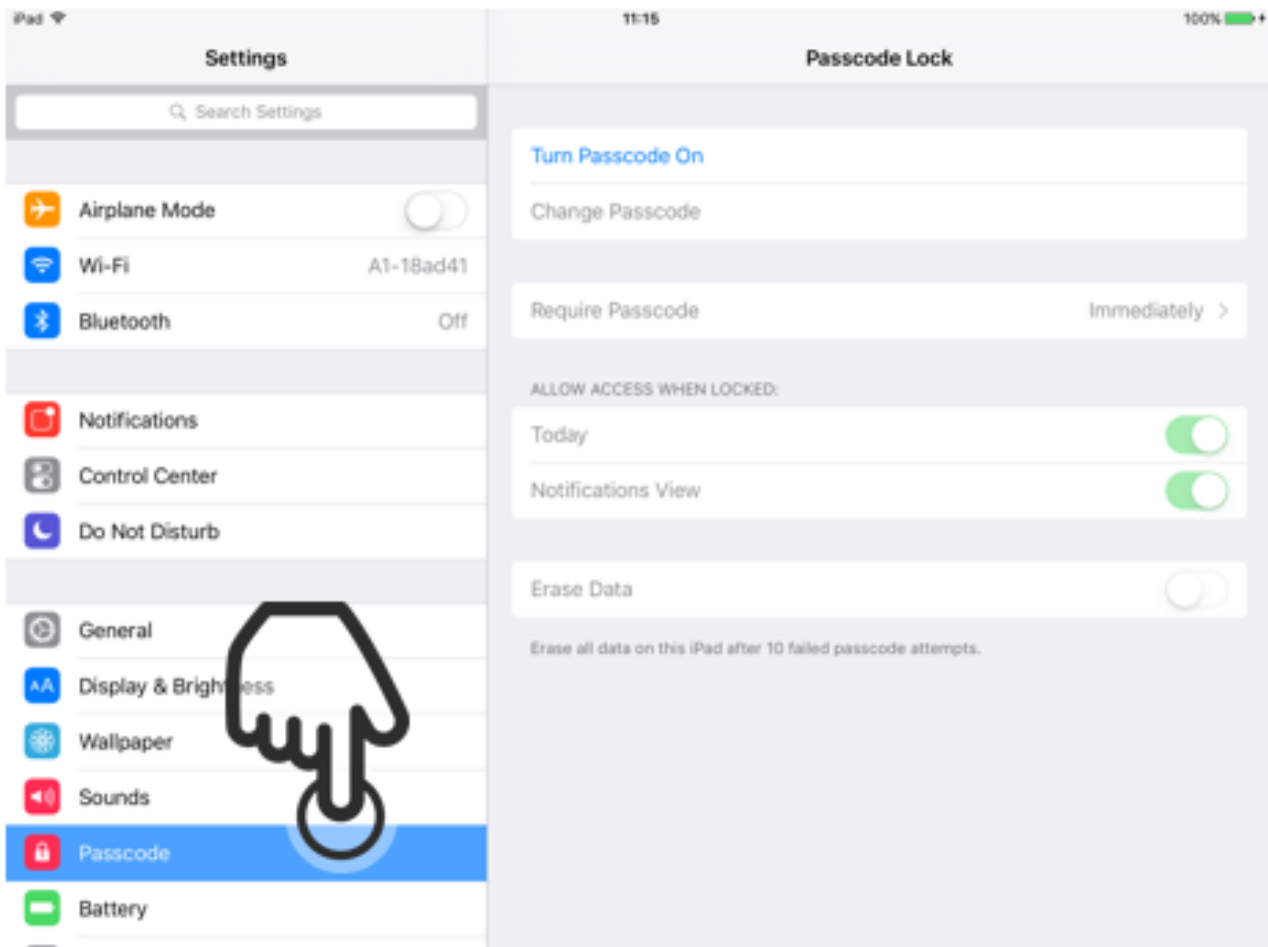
iPad
11:15
100%

Settings

Search Settings

Airplane Mode
Wi-Fi A1-18ad41
Bluetooth Off

Notifications
Control Center
Do Not Disturb

General
Display & Brightness
Wallpaper
Sounds
Passcode
Battery

Passcode Lock

Turn Passcode On
Change Passcode

Require Passcode Immediately

ALLOW ACCESS WHEN LOCKED:
Today
Notifications View

Erase Data

Erase all data on this iPad after 10 failed passcode attempts.